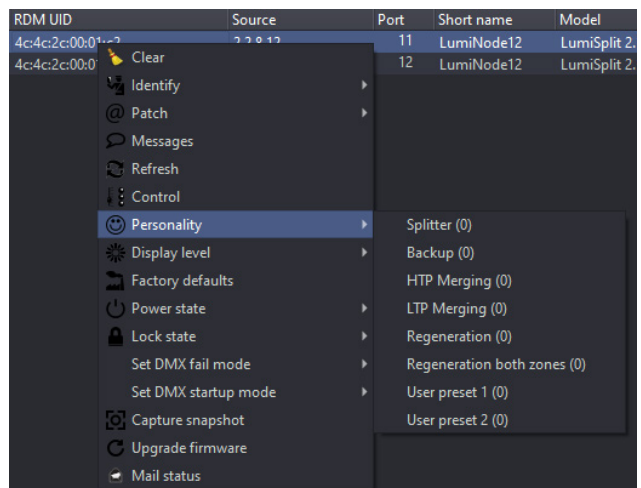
| RDM UID | Source | Port | Short name | Model |
|---|---|---|---|---|
| 4c:4c:2c:00:01:c2 | 2.2.8.12 | 11 | LumiNode12 | LumiSplit 2. |
| 4c:4c:2c:00:0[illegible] | | 12 | LumiNode12 | LumiSplit 2. |

Clear
Identify
Patch
Messages
Refresh
Control
Personality
Display level
Factory defaults
Power state
Lock state
Set DMX fail mode
Set DMX startup mode
Capture snapshot
Upgrade firmware
Mail status

Splitter (0)
Backup (0)
HTP Merging (0)
LTP Merging (0)
Regeneration (0)
Regeneration both zones (0)
User preset 1 (0)
User preset 2 (0)